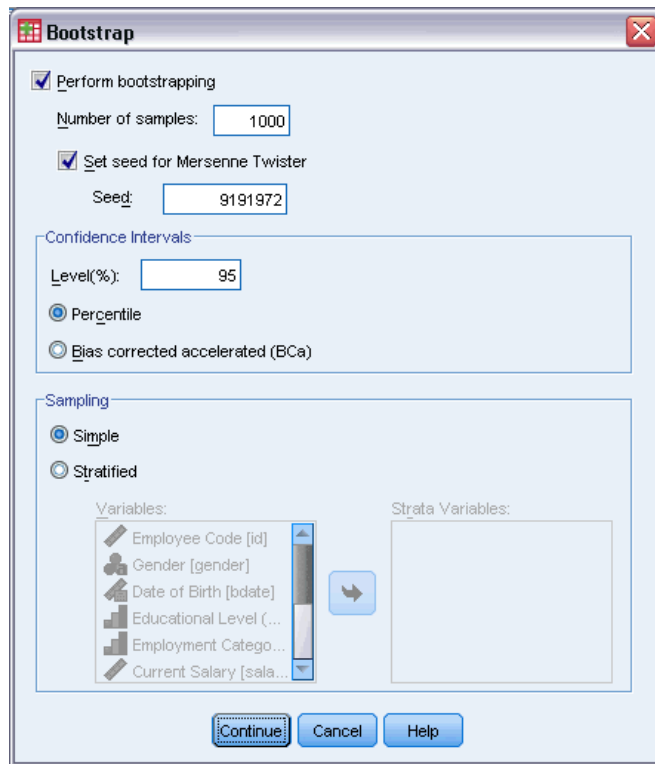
Bootstrap

Perform bootstrapping

Number of samples: 1000

Set seed for Mersenne Twister

Seed: 9191972

Confidence Intervals

Level(%): 95

Percentile

Bias corrected accelerated (BCa)

Sampling

Simple

Stratified

Variables:

Employee Code [id]

Gender [gender]

Date of Birth [bdate]

Educational Level (...

Employment Catego...

Current Salary [sala...

Strata Variables:

Continue

Cancel

Help